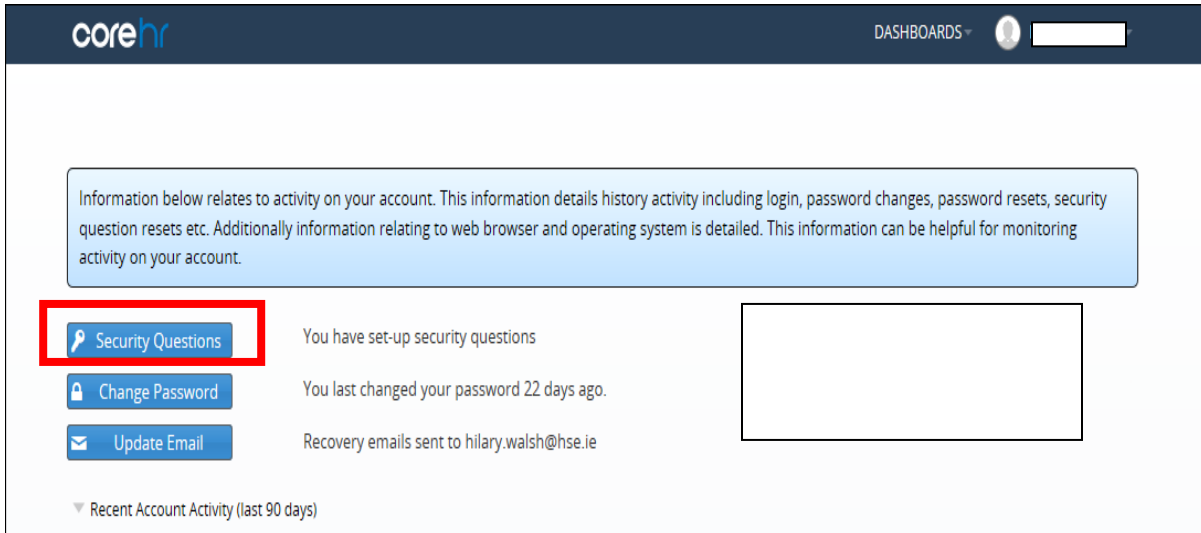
corehr

DASHBOARDS

Information below relates to activity on your account. This information details history activity including login, password changes, password resets, security question resets etc. Additionally information relating to web browser and operating system is detailed. This information can be helpful for monitoring activity on your account.

Security Questions

You have set-up security questions

Change Password

You last changed your password 22 days ago.

Update Email

Recovery emails sent to hilary.walsh@hse.ie

Recent Account Activity (last 90 days)